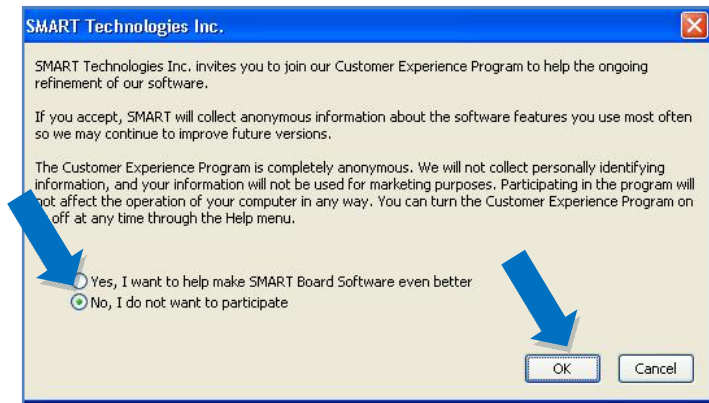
SMART Technologies Inc.

SMART Technologies Inc. invites you to join our Customer Experience Program to help the ongoing refinement of our software.

If you accept, SMART will collect anonymous information about the software features you use most often so we may continue to improve future versions.

The Customer Experience Program is completely anonymous. We will not collect personally identifying information, and your information will not be used for marketing purposes. Participating in the program will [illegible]ot affect the operation of your computer in any way. You can turn the Customer Experience Program on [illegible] off at any time through the Help menu.

Yes, I want to help make SMART Board Software even better

No, I do not want to participate

OK

Cancel